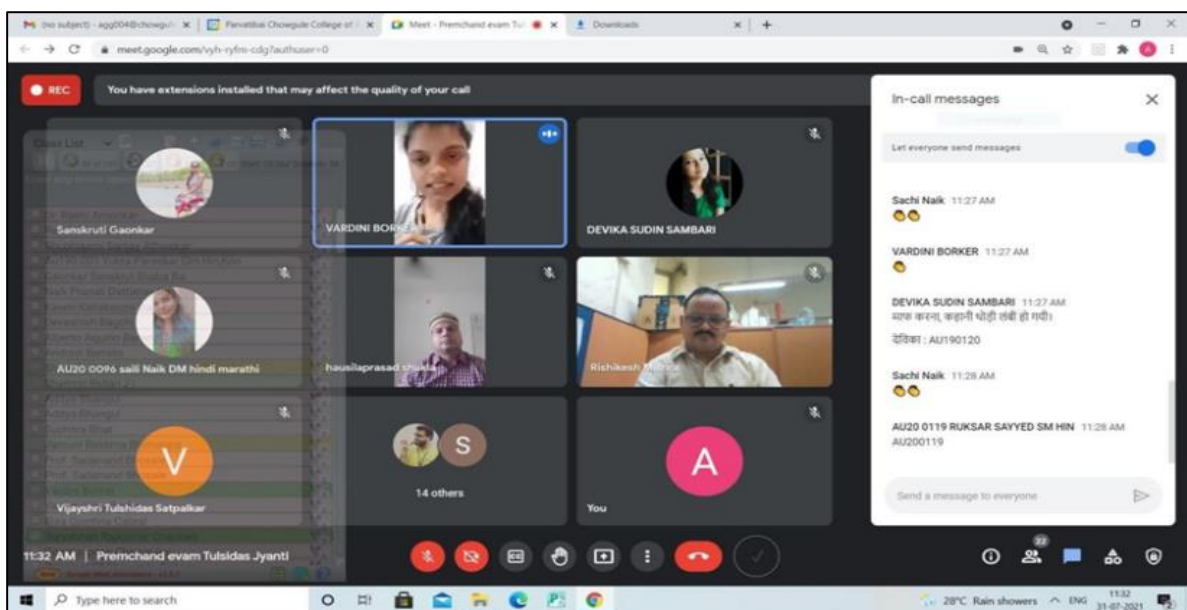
(no subject) - agg004@chowgule × | Parvatibai Chowgule College of × | Meet - Premchand evam Tul × | Downloads × | +

meet.google.com/vyh-ryfm-cdg?authuser=0

REC You have extensions installed that may affect the quality of your call

Class List

Sanskruti Gaonkar

VARDINI BORKER

DEVIKA SUDIN SAMBARI

AU20 0096 saili Naik DM hindi marathi

hausilaprasad shukla

Rishikesh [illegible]

V

Vijayshri Tulshidas Satpalkar

S

14 others

A

You

In-call messages

Let everyone send messages

Sachi Naik 11:27 AM

VARDINI BORKER 11:27 AM

DEVIKA SUDIN SAMBARI 11:27 AM
माफ करना, कहानी थोड़ी लंबी हो गयी।
देविका : AU190120

Sachi Naik 11:28 AM

AU20 0119 RUKSAR SAYYED SM HIN 11:28 AM
AU200119

Send a message to everyone

11:32 AM | Premchand evam Tulsidas Jyanti

22

Type here to search

28°C Rain showers ENG 11:32 31-07-2021